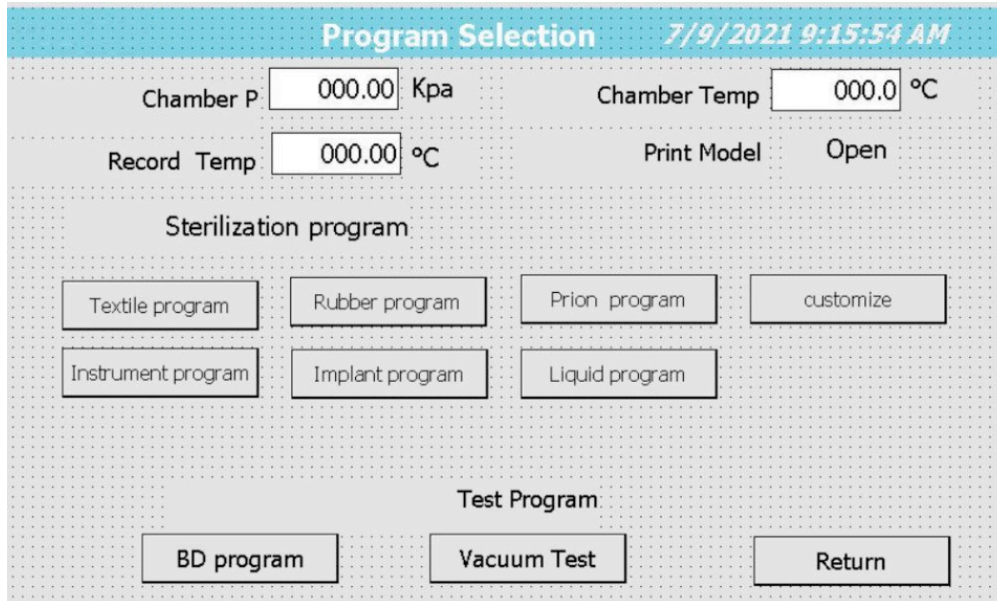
Program Selection 7/9/2021 9:15:54 AM

Chamber P 000.00 Kpa

Chamber Temp 000.0 ºC

Record Temp 000.00 ºC

Print Model Open

Sterilization program

Textile program

Rubber program

Prion program

customize

Instrument program

Implant program

Liquid program

Test Program

BD program

Vacuum Test

Return